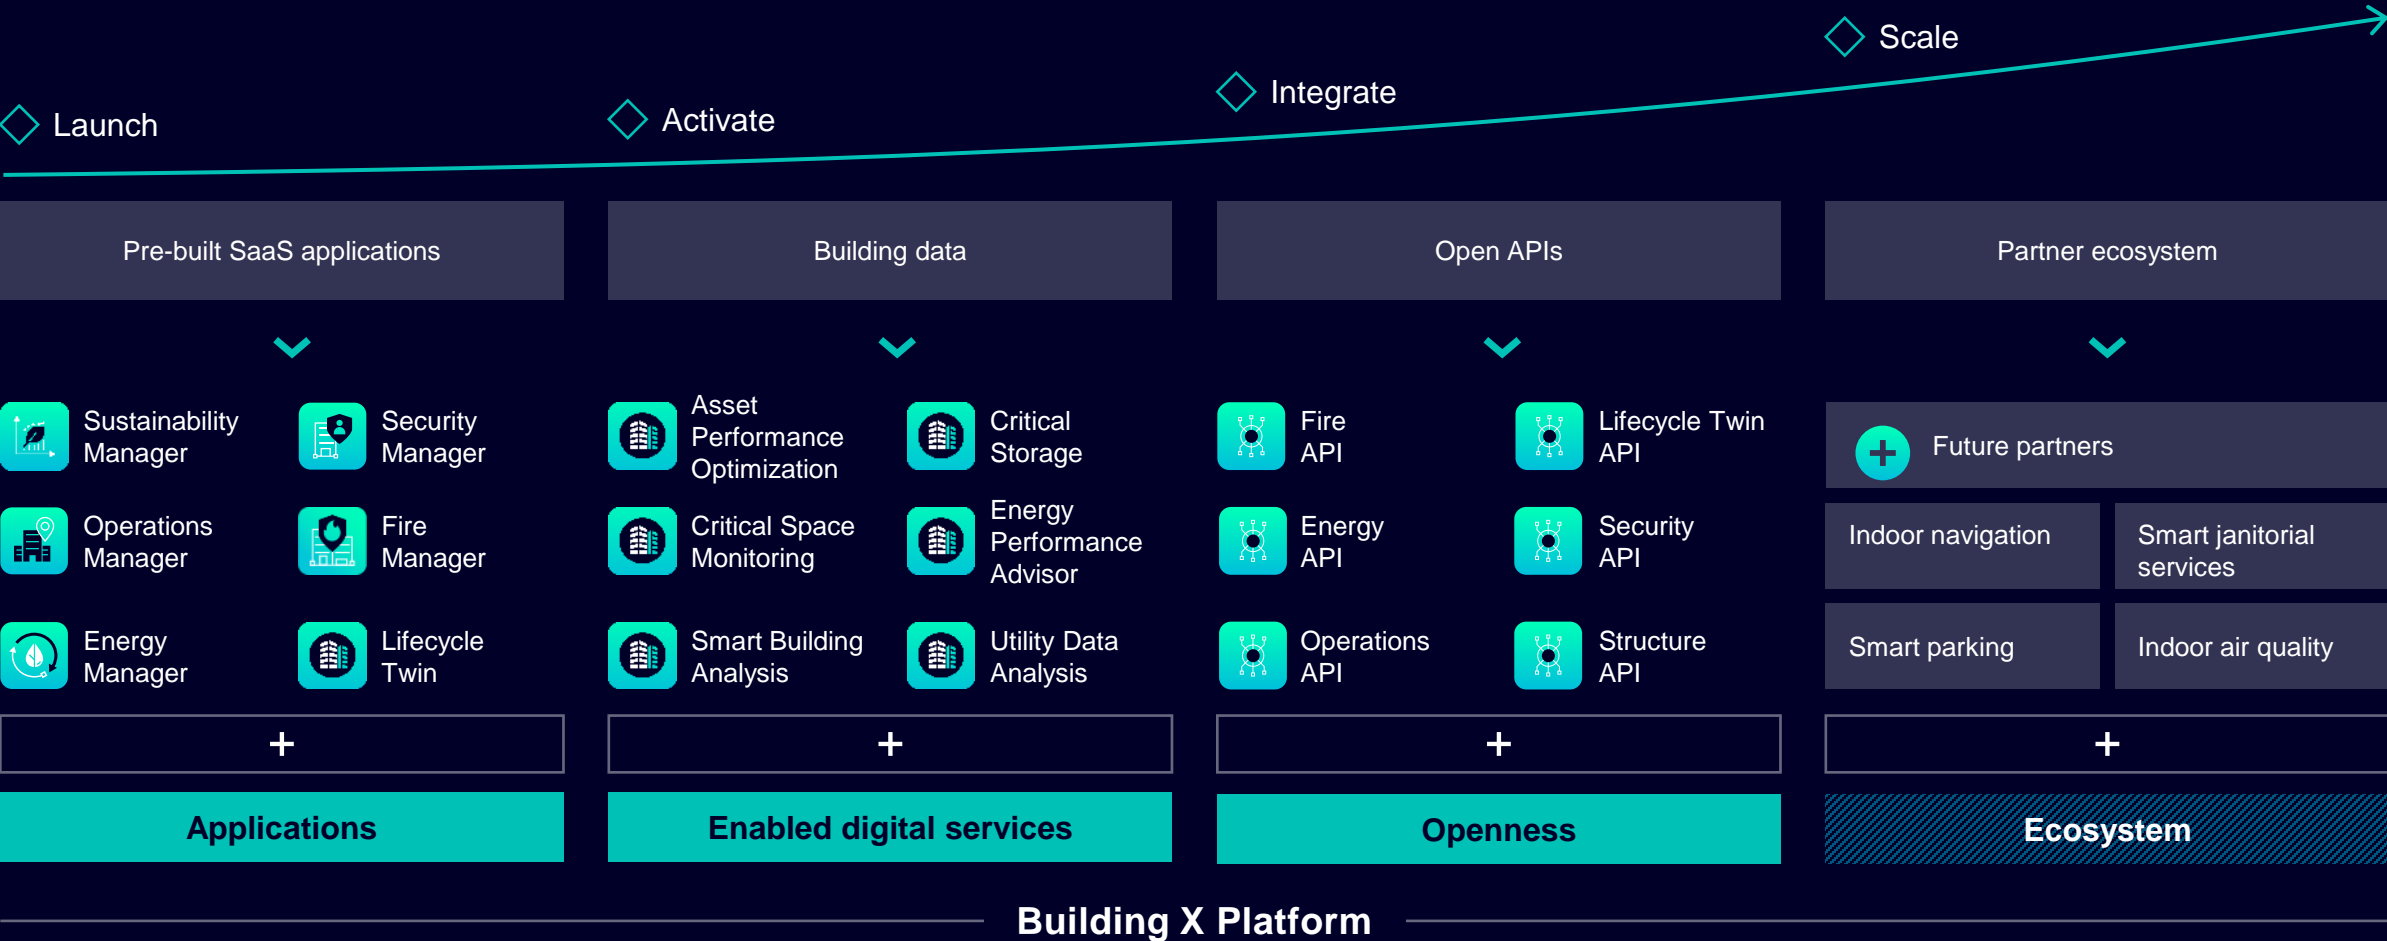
Scale

Integrate

Activate

Launch

Pre-built SaaS applications

Sustainability Manager

Security Manager

Operations Manager

Fire Manager

Energy Manager

Lifecycle Twin

+

Applications

Building data

Asset Performance Optimization

Critical Storage

Critical Space Monitoring

Energy Performance Advisor

Smart Building Analysis

Utility Data Analysis

+

Enabled digital services

Open APIs

Fire API

Lifecycle Twin API

Energy API

Security API

Operations API

Structure API

+

Openness

Partner ecosystem

Future partners

Indoor navigation

Smart janitorial services

Smart parking

Indoor air quality

+

Ecosystem

Building X Platform